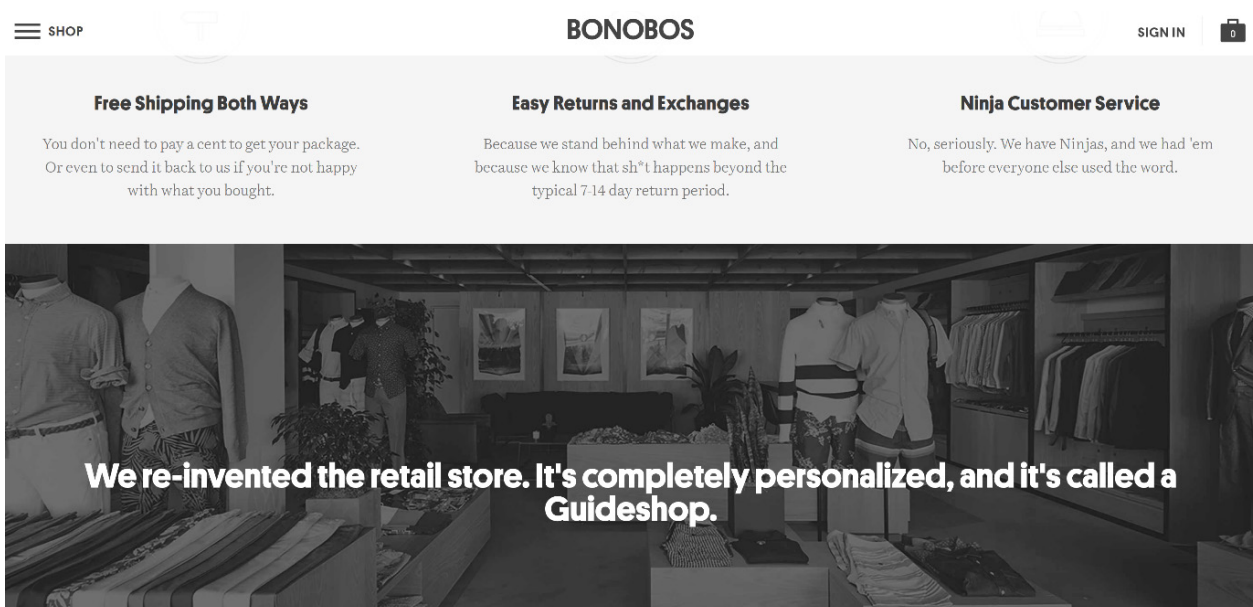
SHOP

BONOBOS

SIGN IN

0

Free Shipping Both Ways

You don't need to pay a cent to get your package. Or even to send it back to us if you're not happy with what you bought.

Easy Returns and Exchanges

Because we stand behind what we make, and because we know that sh*t happens beyond the typical 7-14 day return period.

Ninja Customer Service

No, seriously. We have Ninjas, and we had 'em before everyone else used the word.

We re-invented the retail store. It's completely personalized, and it's called a Guideshop.